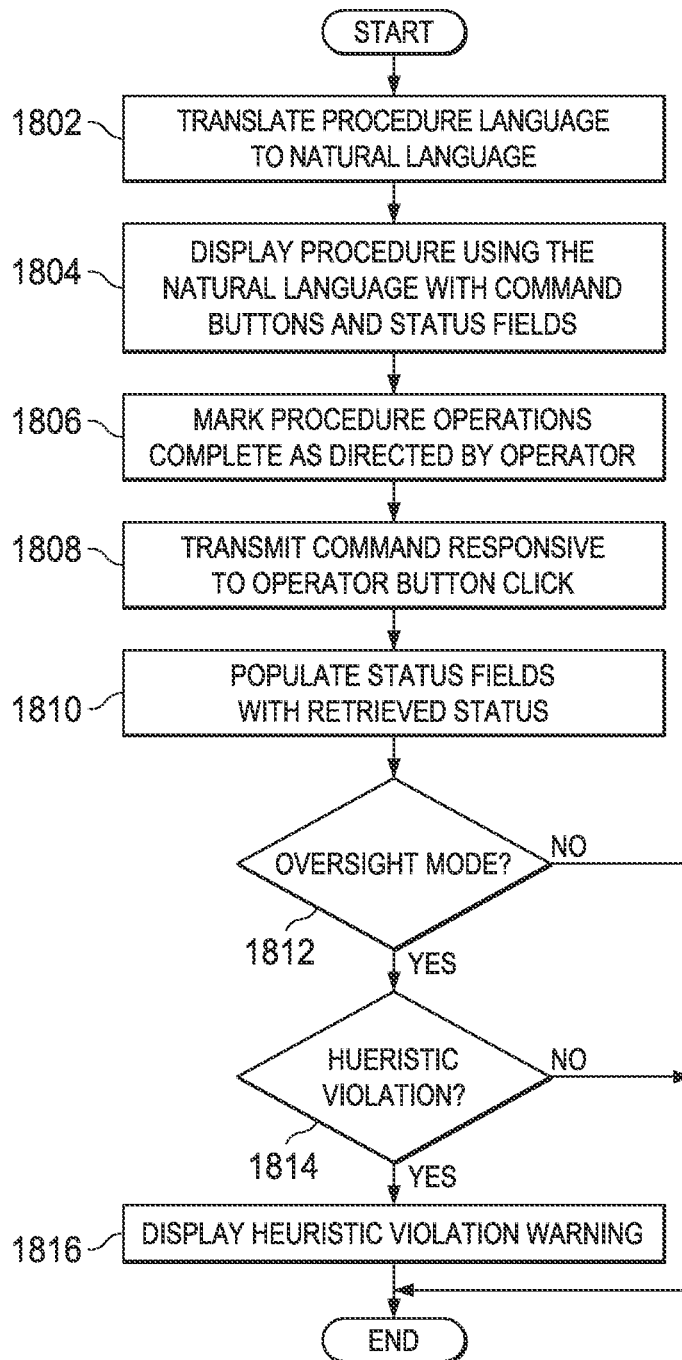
START

1802 TRANSLATE PROCEDURE LANGUAGE TO NATURAL LANGUAGE

1804 DISPLAY PROCEDURE USING THE NATURAL LANGUAGE WITH COMMAND BUTTONS AND STATUS FIELDS

1806 MARK PROCEDURE OPERATIONS COMPLETE AS DIRECTED BY OPERATOR

1808 TRANSMIT COMMAND RESPONSIVE TO OPERATOR BUTTON CLICK

1810 POPULATE STATUS FIELDS WITH RETRIEVED STATUS

OVERSIGHT MODE?
NO
1812
YES

HUERISTIC VIOLATION?
NO
1814
YES

1816 DISPLAY HEURISTIC VIOLATION WARNING

END